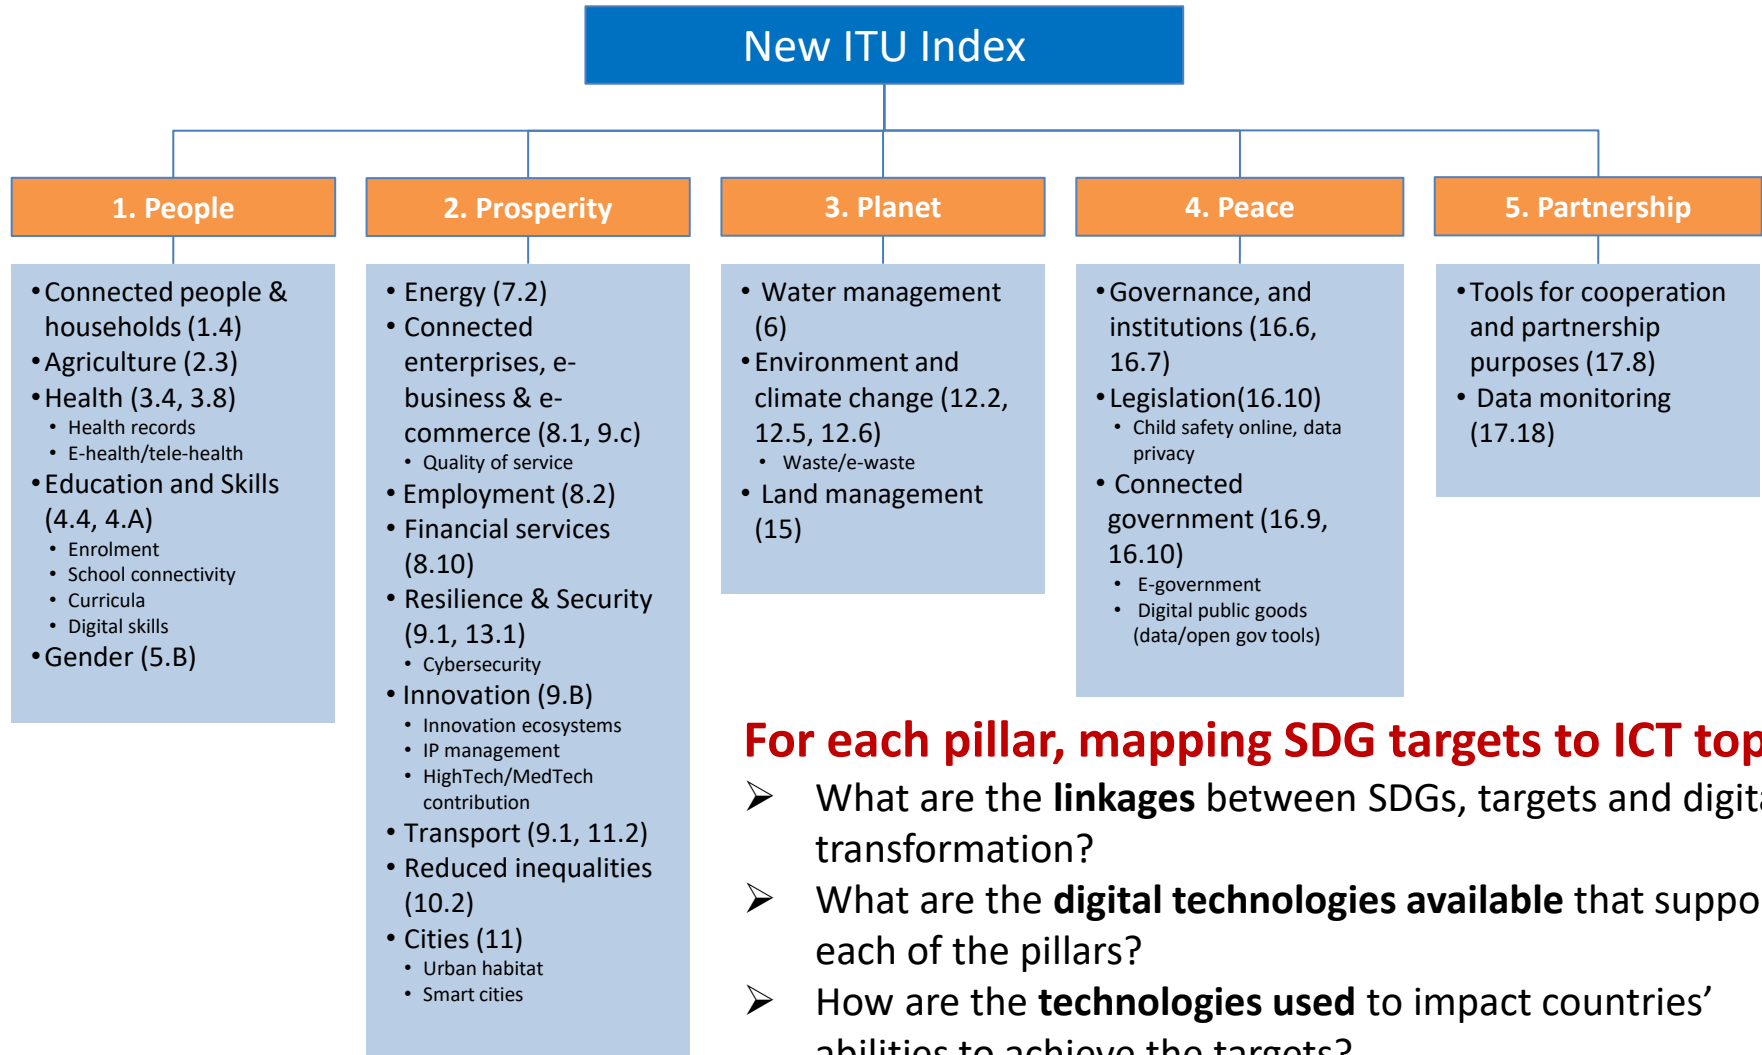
New ITU Index

1. People

- Connected people & households (1.4)
- Agriculture (2.3)
- Health (3.4, 3.8)
  - Health records
  - E-health/tele-health
- Education and Skills (4.4, 4.A)
  - Enrolment
  - School connectivity
  - Curricula
  - Digital skills
- Gender (5.B)

2. Prosperity

- Energy (7.2)
- Connected enterprises, e-business & e-commerce (8.1, 9.c)
  - Quality of service
- Employment (8.2)
- Financial services (8.10)
- Resilience & Security (9.1, 13.1)
  - Cybersecurity
- Innovation (9.B)
  - Innovation ecosystems
  - IP management
  - HighTech/MedTech contribution
- Transport (9.1, 11.2)
- Reduced inequalities (10.2)
- Cities (11)
  - Urban habitat
  - Smart cities

3. Planet

- Water management (6)
- Environment and climate change (12.2, 12.5, 12.6)
  - Waste/e-waste
- Land management (15)

4. Peace

- Governance, and institutions (16.6, 16.7)
- Legislation(16.10)
  - Child safety online, data privacy
- Connected government (16.9, 16.10)
  - E-government
  - Digital public goods (data/open gov tools)

5. Partnership

- Tools for cooperation and partnership purposes (17.8)
- Data monitoring (17.18)

For each pillar, mapping SDG targets to ICT top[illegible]

➢ What are the **linkages** between SDGs, targets and digit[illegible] transformation?

➢ What are the **digital technologies available** that suppo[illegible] each of the pillars?

➢ How are the **technologies used** to impact countries' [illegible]